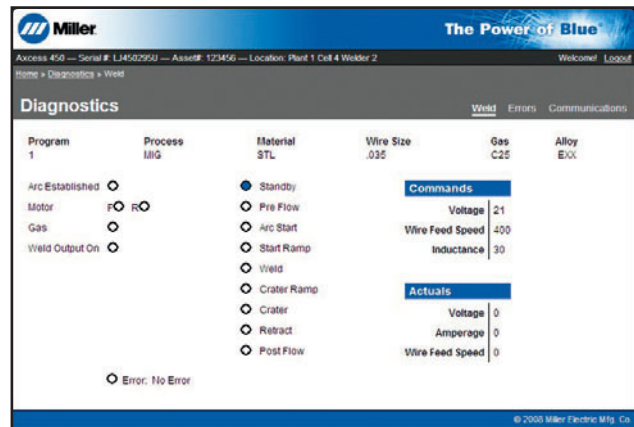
Miller

The Power of Blue

Axcess 450 — Serial #: LJ450295U — Asset#: 123456 — Location: Plant 1 Cell 4 Welder 2

Welcome! Logout

Home » Diagnostics » Weld

Diagnostics

Weld Errors Communications

| Program | Process | Material | Wire Size | Gas | Alloy |
|---|---|---|---|---|---|
| 1 | MIG | STL | .035 | C25 | EXX |

Arc Established
Motor F R
Gas
Weld Output On

Standby
Pre Flow
Arc Start
Start Ramp
Weld
Crater Ramp
Crater
Retract
Post Flow

Commands

| | |
|---|---|
| Voltage | 21 |
| Wire Feed Speed | 400 |
| Inductance | 30 |

Actuals

| | |
|---|---|
| Voltage | 0 |
| Amperage | 0 |
| Wire Feed Speed | 0 |

Error: No Error

© 2008 Miller Electric Mfg. Co.